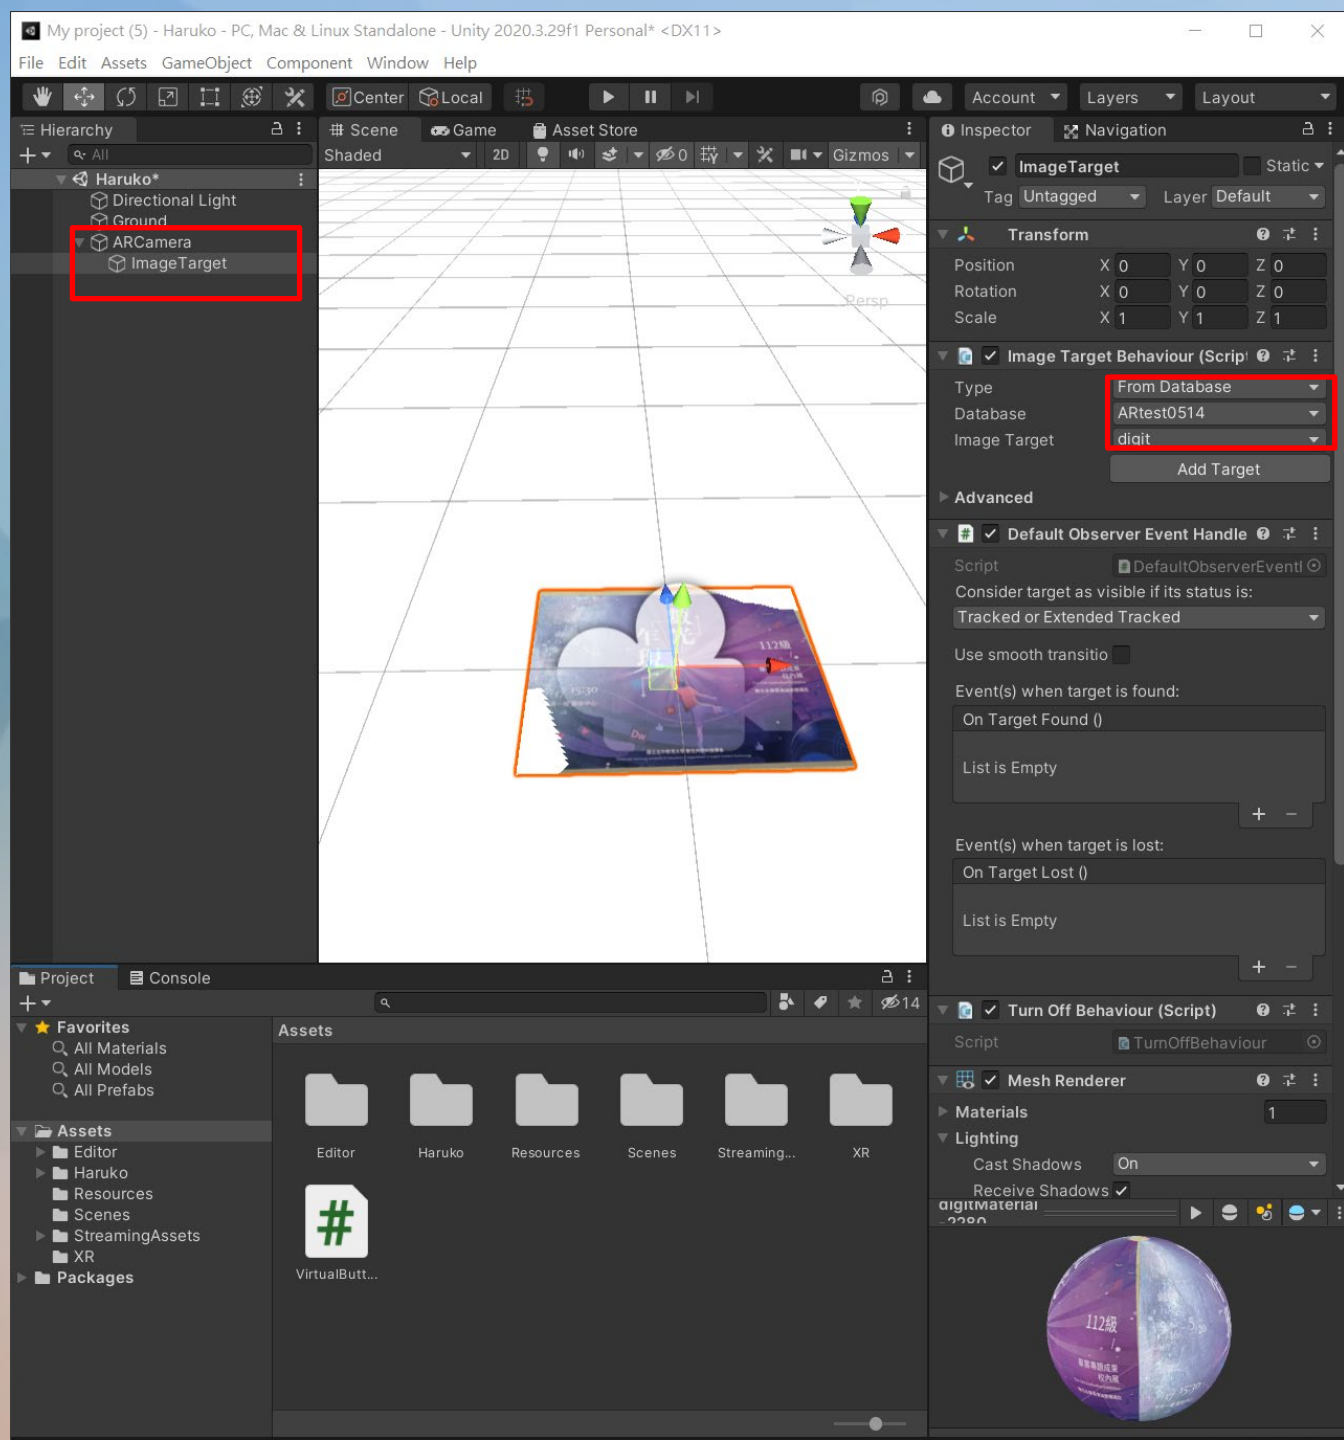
My project (5) - Haruko - PC, Mac & Linux Standalone - Unity 2020.3.29f1 Personal* <DX11>

File Edit Assets GameObject Component Window Help

Center Local

Account Layers Layout

Hierarchy

All

Haruko*
Directional Light
Ground
ARCamera
ImageTarget

Scene Game Asset Store

Shaded 2D 0 Gizmos

Persp

Inspector Navigation

ImageTarget Static

Tag Untagged Layer Default

Transform

| | | | | | | |
|---|---|---|---|---|---|---|
| Position | X | 0 | Y | 0 | Z | 0 |
| Rotation | X | 0 | Y | 0 | Z | 0 |
| Scale | X | 1 | Y | 1 | Z | 1 |

Image Target Behaviour (Script)

Type From Database
Database ARtest0514
Image Target digit

Add Target

Advanced

Default Observer Event Handle

Script DefaultObserverEventH

Consider target as visible if its status is:

Tracked or Extended Tracked

Use smooth transitio

Event(s) when target is found:

On Target Found ()

List is Empty

Event(s) when target is lost:

On Target Lost ()

List is Empty

Turn Off Behaviour (Script)

Script TurnOffBehaviour

Mesh Renderer

Materials 1

Lighting

Cast Shadows On

Receive Shadows

digitMaterial

Project Console

14

Favorites
All Materials
All Models
All Prefabs

Assets
Editor
Haruko
Resources
Scenes
StreamingAssets
XR
Packages

Assets

Editor Haruko Resources Scenes Streaming... XR

VirtualButt...